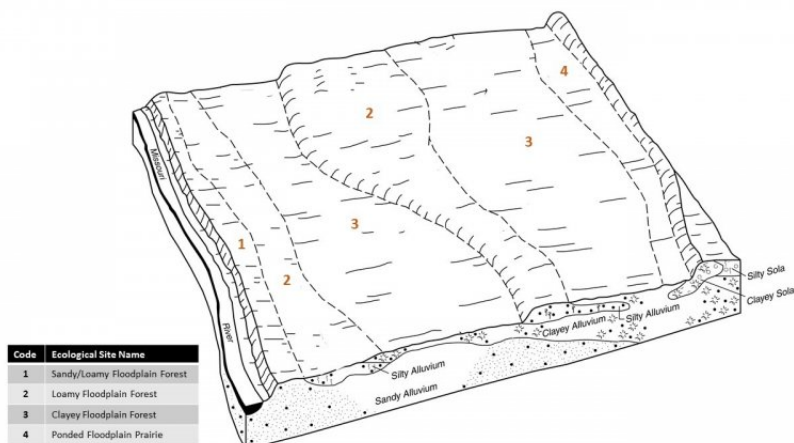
4

2

3

Missouri

1

3

2

River

Silty Sola

Clayey Sola

Clayey Alluvium

Silty Alluvium

Silty Alluvium

Sandy Alluvium

| Code | Ecological Site Name |
|---|---|
| 1 | Sandy/Loamy Floodplain Forest |
| 2 | Loamy Floodplain Forest |
| 3 | Clayey Floodplain Forest |
| 4 | Ponded Floodplain Prairie |